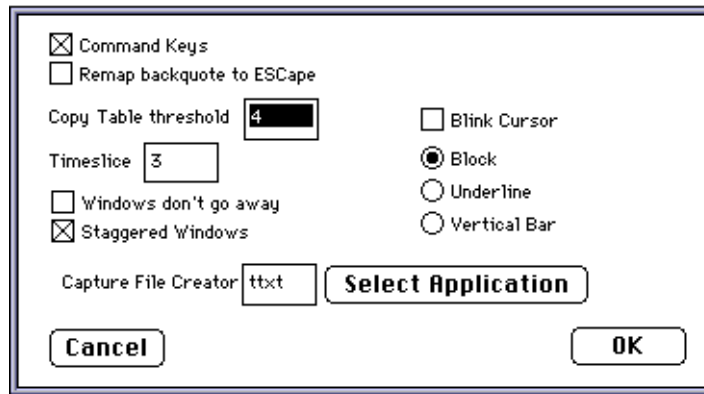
Command Keys
Remap backquote to ESCape

Copy Table threshold 4

Timeslice 3

Windows don't go away
Staggered Windows

Blink Cursor

Block
Underline
Vertical Bar

Capture File Creator ttxt

Select Application

Cancel

OK